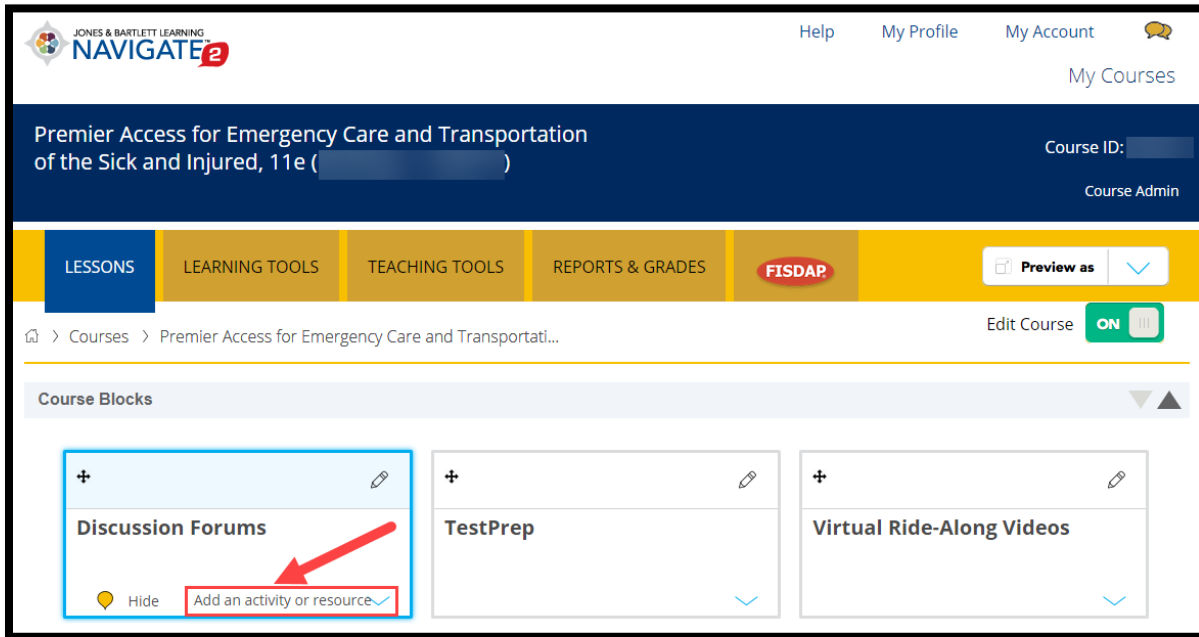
JONES & BARTLETT LEARNING
NAVIGATE 2

Help My Profile My Account

My Courses

Premier Access for Emergency Care and Transportation of the Sick and Injured, 11e ([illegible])

Course ID: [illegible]

Course Admin

LESSONS LEARNING TOOLS TEACHING TOOLS REPORTS & GRADES FISDAP

Preview as

Courses > Premier Access for Emergency Care and Transportati...

Edit Course ON

Course Blocks

Discussion Forums

Hide Add an activity or resource

TestPrep

Virtual Ride-Along Videos